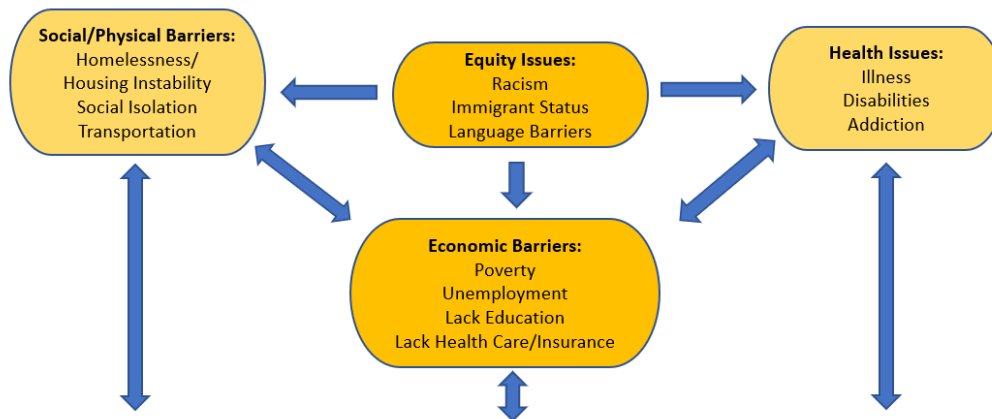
Social/Physical Barriers:
Homelessness/
Housing Instability
Social Isolation
Transportation

Equity Issues:
Racism
Immigrant Status
Language Barriers

Health Issues:
Illness
Disabilities
Addiction

Economic Barriers:
Poverty
Unemployment
Lack Education
Lack Health Care/Insurance